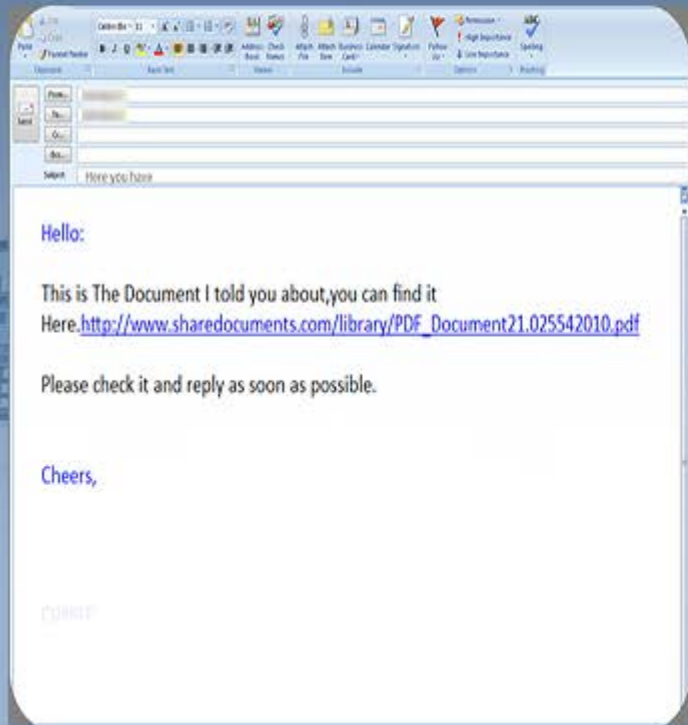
Paste | Cut | Copy | Format Painter | Clipboard | Calibri (Body) | 11 | B | I | U | Basic Text | Address Book | Check Names | Names | Attach File | Attach Item | Business Card | Calendar | Signature | Include | Follow Up | Permission | High Importance | Low Importance | Options | Spelling | Proofing

Send | From... | To... | Cc... | Bcc... | Subject | Here you have

Hello:

This is The Document I told you about,you can find it Here.http://www.sharedocuments.com/library/PDF_Document21.025542010.pdf

Please check it and reply as soon as possible.

Cheers,

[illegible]